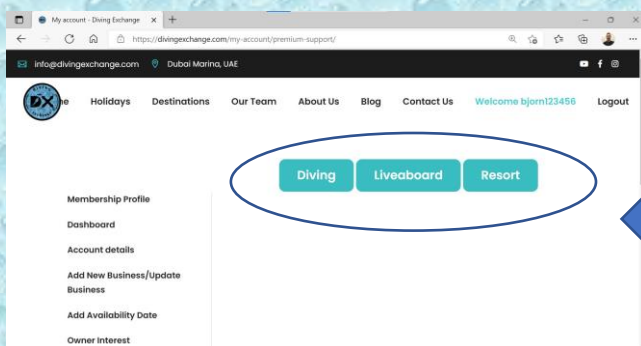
My account - Diving Exchange ×
+
https://divingexchange.com/my-account/premium-support/

info@divingexchange.com Dubai Marina, UAE

DX
Home Holidays Destinations Our Team About Us Blog Contact Us Welcome bjorn123456 Logout

Diving Liveaboard Resort

Membership Profile
Dashboard
Account details
Add New Business/Update Business
Add Availability Date
Owner Interest